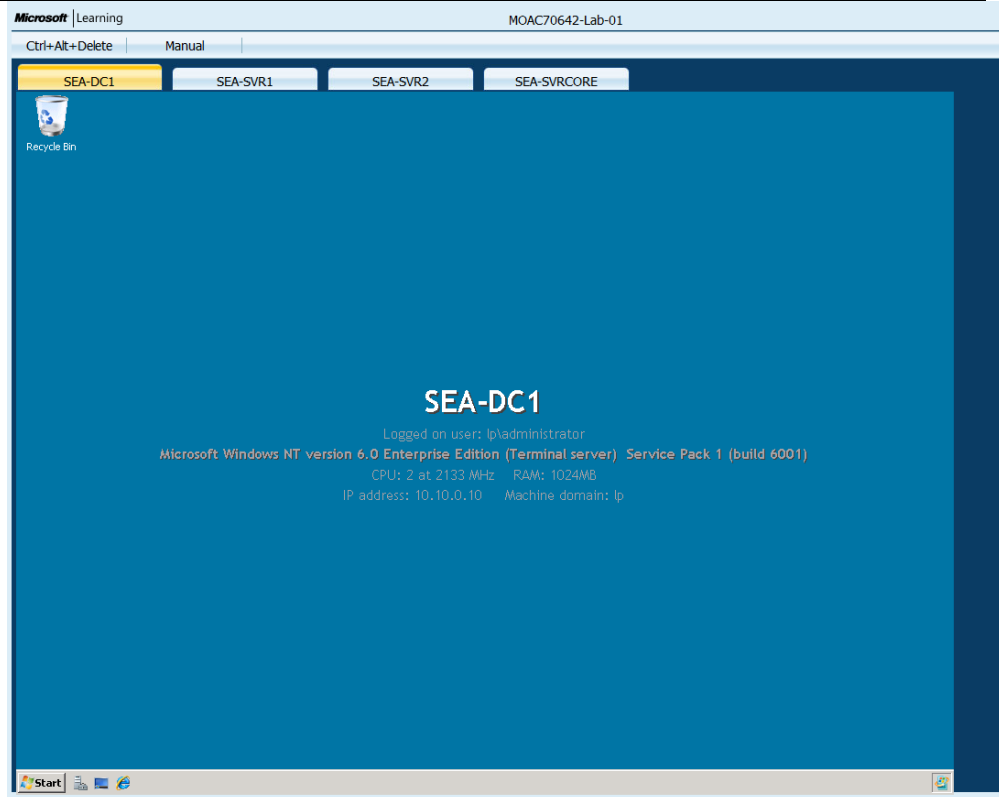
Microsoft | Learning

MOAC70642-Lab-01

Ctrl+Alt+Delete | Manual

SEA-DC1 | SEA-SVR1 | SEA-SVR2 | SEA-SVRCORE

Recycle Bin

SEA-DC1

Logged on user: lp\administrator

Microsoft Windows NT version 6.0 Enterprise Edition (Terminal server) Service Pack 1 (build 6001)

CPU: 2 at 2133 MHz RAM: 1024MB

IP address: 10.10.0.10 Machine domain: lp

Start